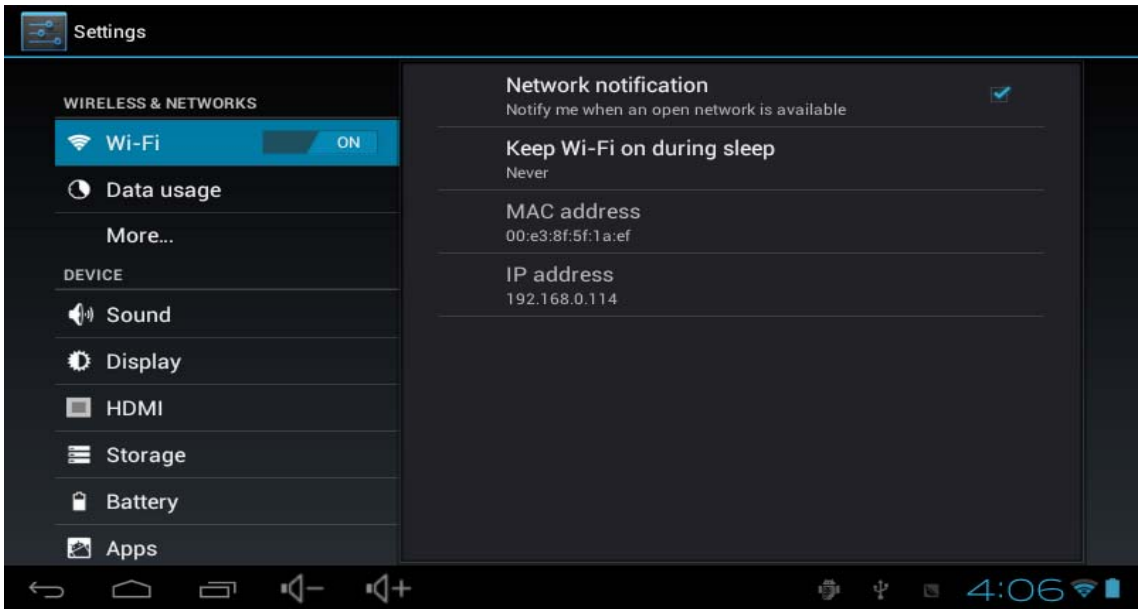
Settings

WIRELESS & NETWORKS

Wi-Fi ON

Data usage

More...

DEVICE

Sound

Display

HDMI

Storage

Battery

Apps

Network notification
Notify me when an open network is available

Keep Wi-Fi on during sleep
Never

MAC address
00:e3:8f:5f:1a:ef

IP address
192.168.0.114

4:06